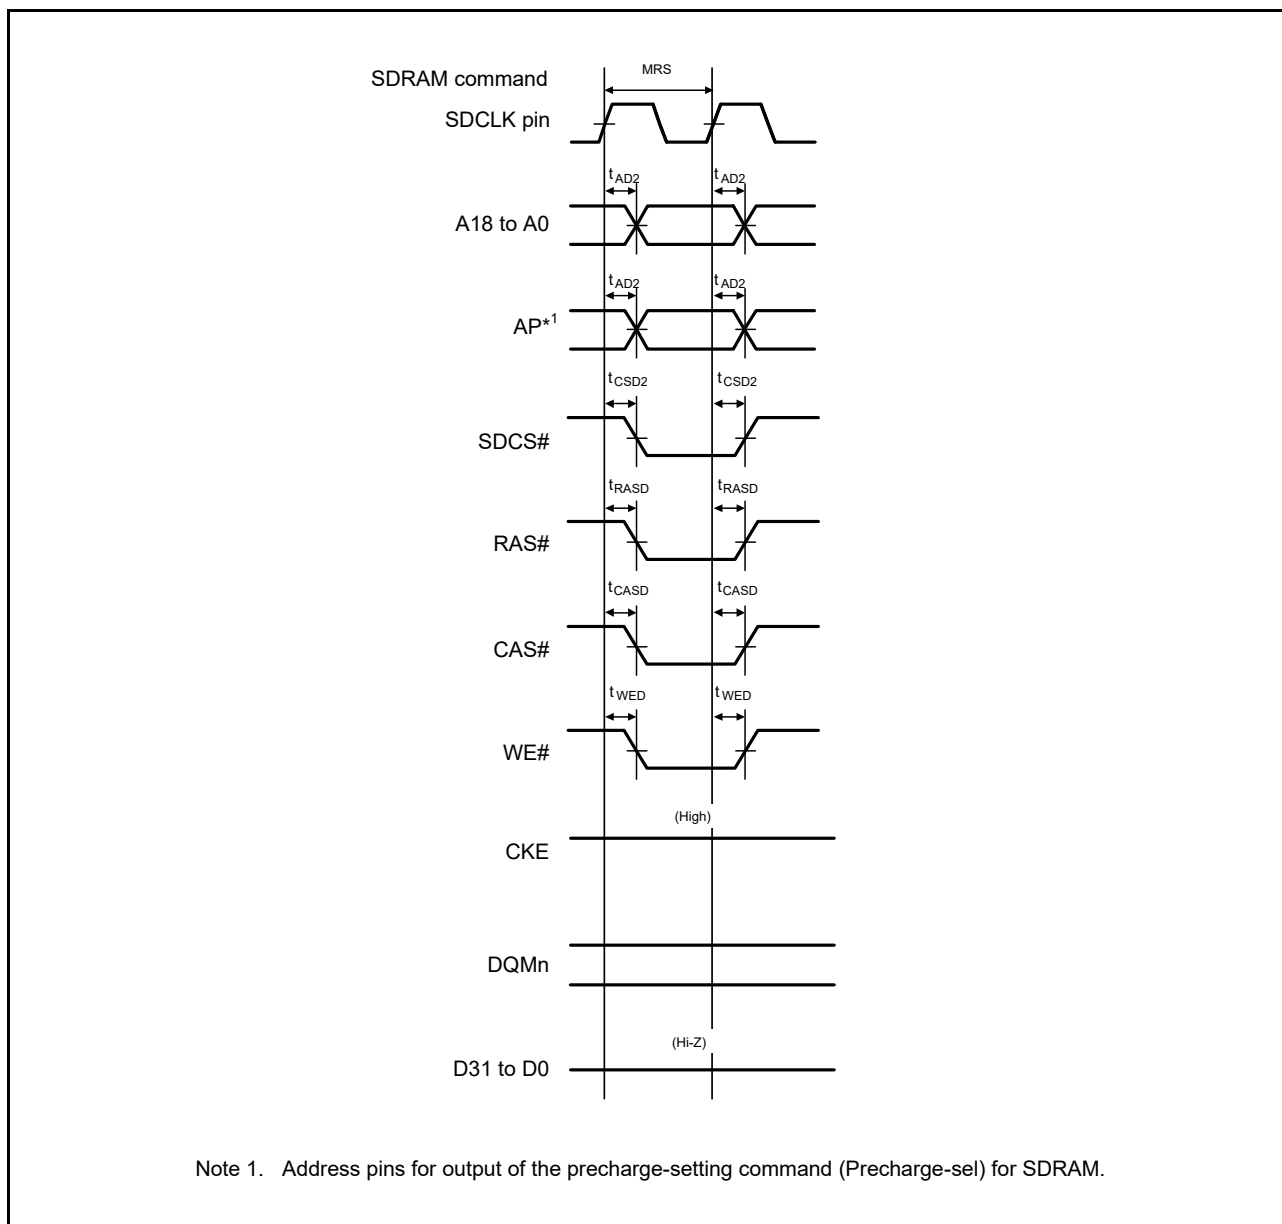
SDRAM command
MRS
SDCLK pin
$t_{AD2}$ $t_{AD2}$
A18 to A0
$t_{AD2}$ $t_{AD2}$
AP*$^{1}$
$t_{CSD2}$ $t_{CSD2}$
SDCS#
$t_{RASD}$ $t_{RASD}$
RAS#
$t_{CASD}$ $t_{CASD}$
CAS#
$t_{WED}$ $t_{WED}$
WE#
(High)
CKE
DQMn
(Hi-Z)
D31 to D0

Note 1. Address pins for output of the precharge-setting command (Precharge-sel) for SDRAM.